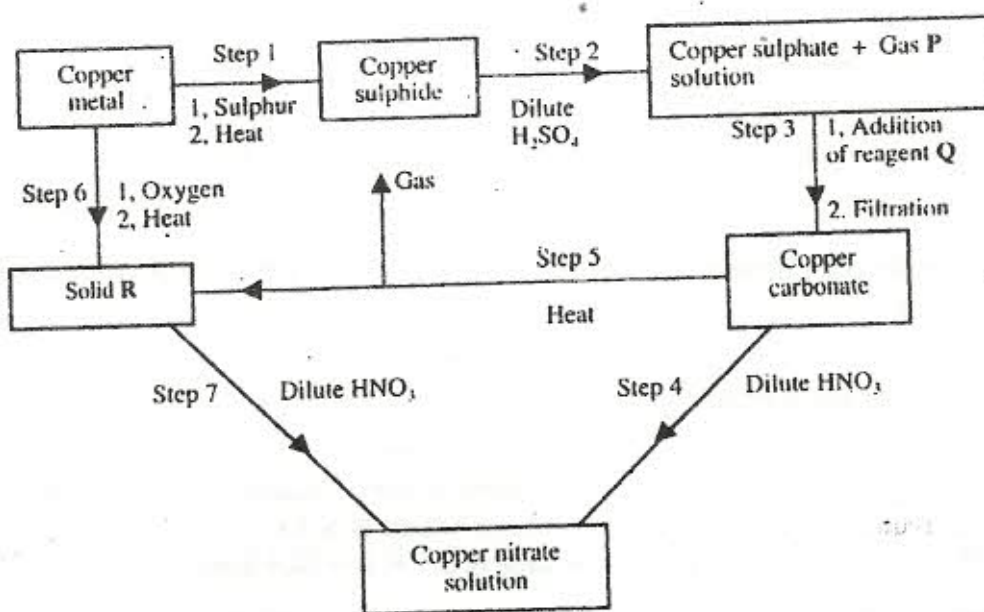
Copper metal

Step 1
1, Sulphur
2, Heat

Copper sulphide

Step 2
Dilute $H_2SO_4$

Copper sulphate solution + Gas P

Step 3
1, Addition of reagent Q
2. Filtration

Step 6
1, Oxygen
2, Heat

Gas

Solid R

Step 5
Heat

Copper carbonate

Step 7
Dilute $HNO_3$

Step 4
Dilute $HNO_3$

Copper nitrate solution